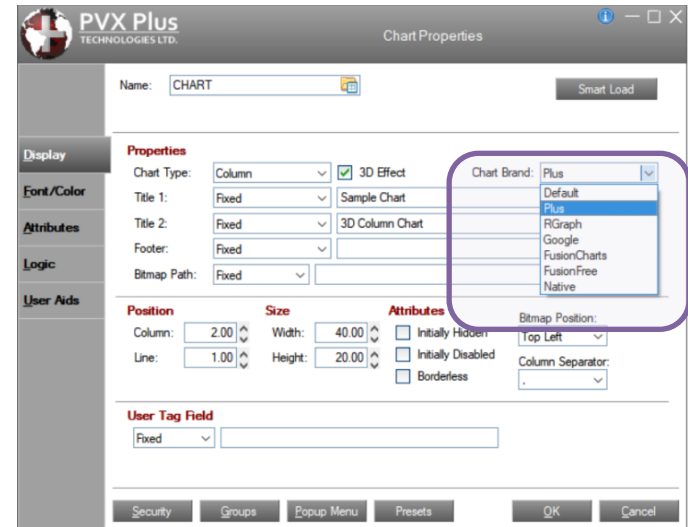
PVX Plus
TECHNOLOGIES LTD.

Chart Properties

Name: CHART

Smart Load

Display
Font/Color
Attributes
Logic
User Aids

Properties
Chart Type: Column
3D Effect
Chart Brand: Plus
Default
Plus
RGraph
Google
FusionCharts
FusionFree
Native
Title 1: Fixed
Sample Chart
Title 2: Fixed
3D Column Chart
Footer: Fixed
Bitmap Path: Fixed

Position
Column: 2.00
Line: 1.00
Size
Width: 40.00
Height: 20.00
Attributes
Initially Hidden
Initially Disabled
Borderless
Bitmap Position:
Top Left
Column Separator:
,

User Tag Field
Fixed

Security
Groups
Popup Menu
Presets
OK
Cancel